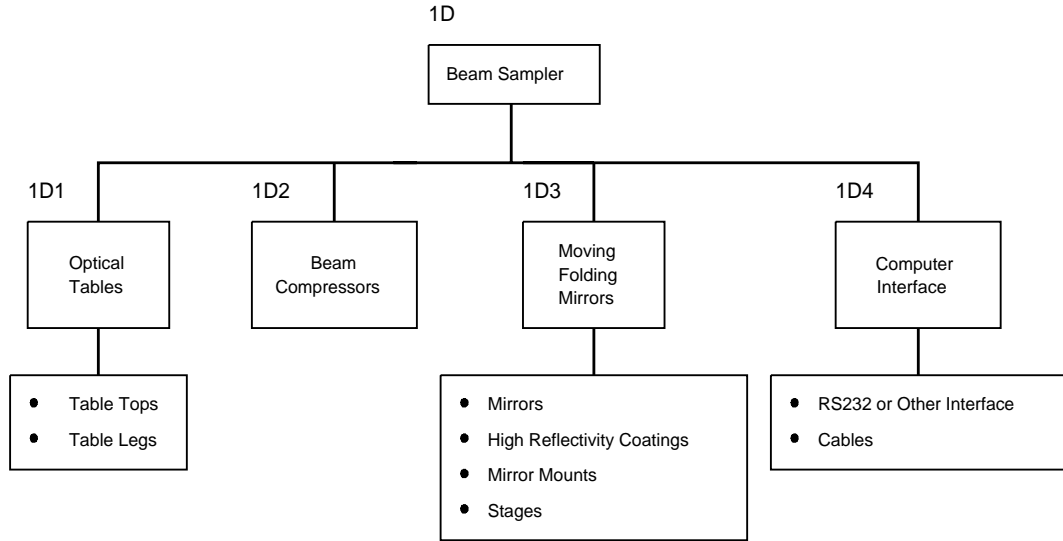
1D

Beam Sampler

1D1

Optical Tables

- Table Tops
- Table Legs

1D2

Beam Compressors

1D3

Moving Folding Mirrors

- Mirrors
- High Reflectivity Coatings
- Mirror Mounts
- Stages

1D4

Computer Interface

- RS232 or Other Interface
- Cables